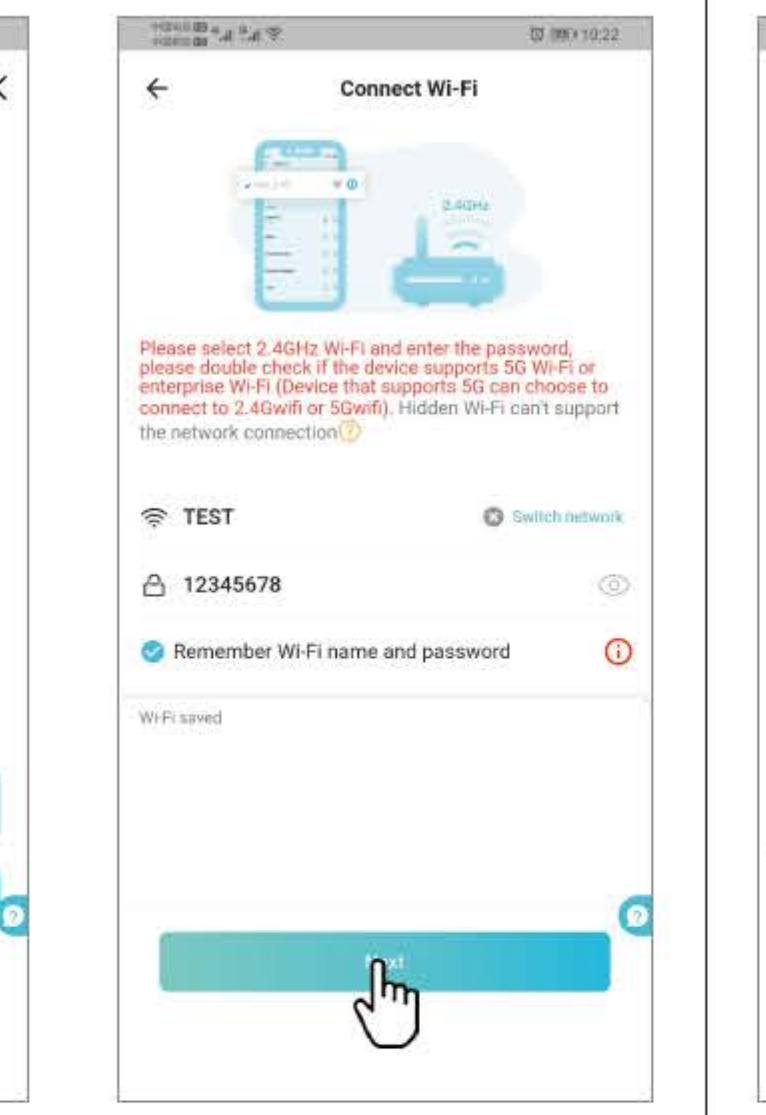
10:22

Connect Wi-Fi

2.4GHz

Please select 2.4GHz Wi-Fi and enter the password, please double check if the device supports 5G Wi-Fi or enterprise Wi-Fi (Device that supports 5G can choose to connect to 2.4Gwifi or 5Gwifi). Hidden Wi-Fi can't support the network connection

TEST

Switch network

12345678

Remember Wi-Fi name and password

Wi-Fi saved

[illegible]xt